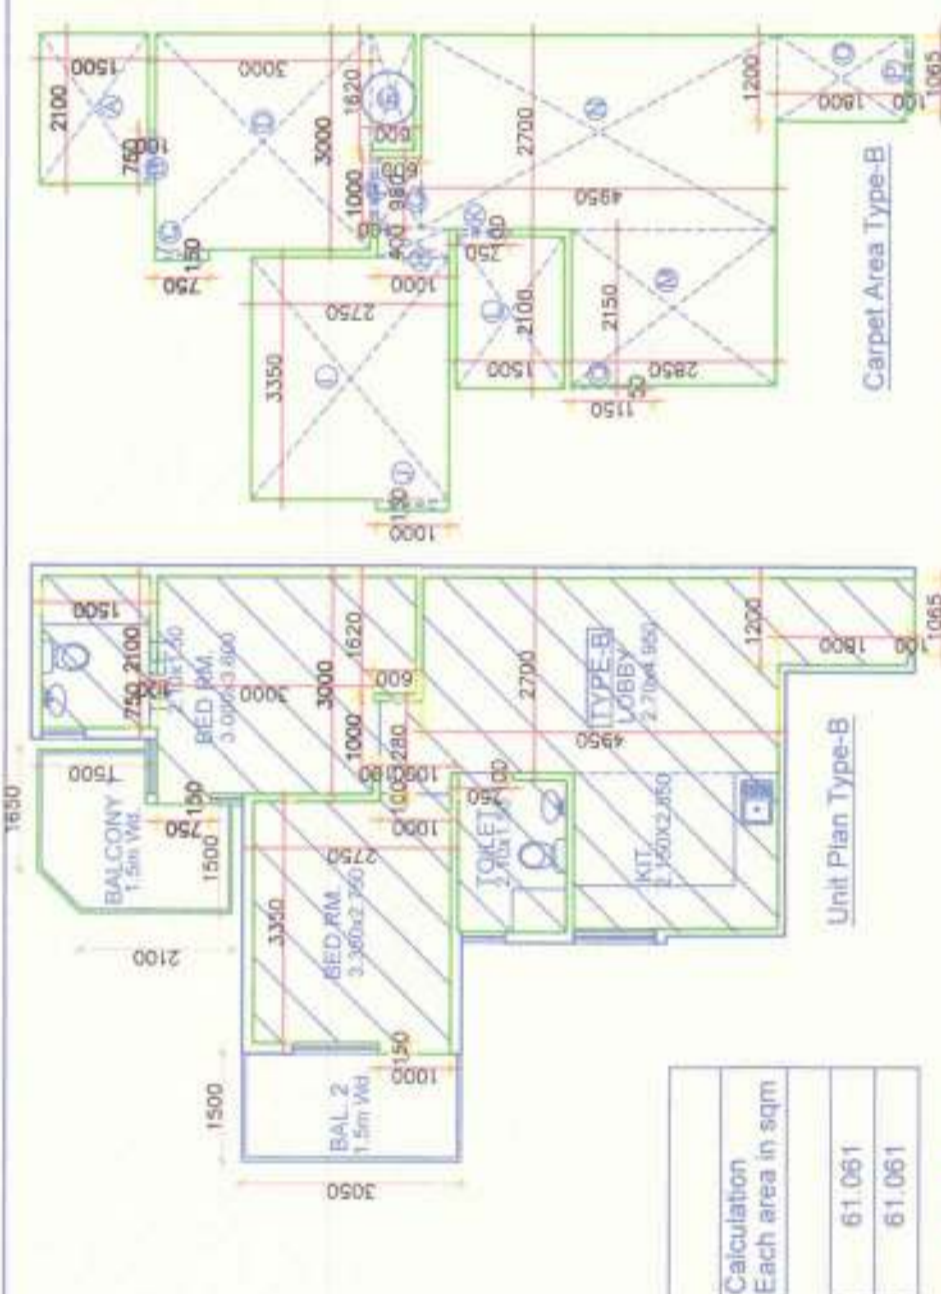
Carpet Area Type-B

2100
1500
750
1001
3000
3000
1620
600
1000
985
400
750
150
1000
2750
3350
2700
4950
1200
1800
100
1065
250
2100
1500
2150
2850
1150
50
150
1000

Unit Plan Type-B

1650
1500
2100
750
BED RM.
3.000x3.600
3000
1620
600
1000
280
1001
100
150
750
1500
BALCONY
1.5m Wd.
1500
1000
2750
3350
BED RM.
3.350x2.750
2100
TOILET
2.70x1.50
250
2700
4950
TYPE-B
LOBBY
2.70x4.950
KIT.
2.150X2.850
1200
1800
100
1065
1500
BAL. 2
1.5m Wd.
150
1000
3050

| Calculation Each area in sqm |
|---|
| 61.061 |
| 61.061 |